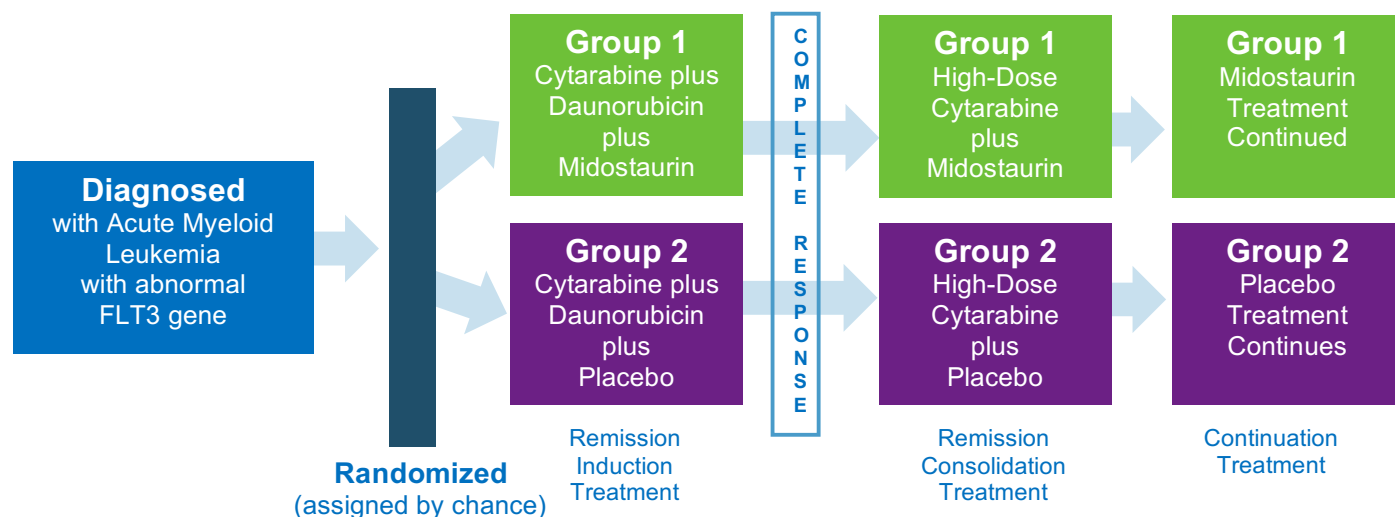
Diagnosed
with Acute Myeloid Leukemia with abnormal FLT3 gene

Randomized
(assigned by chance)

Group 1
Cytarabine plus Daunorubicin plus Midostaurin

Group 2
Cytarabine plus Daunorubicin plus Placebo

Remission Induction Treatment

COMPLETE RESPONSE

Group 1
High-Dose Cytarabine plus Midostaurin

Group 2
High-Dose Cytarabine plus Placebo

Remission Consolidation Treatment

Group 1
Midostaurin Treatment Continued

Group 2
Placebo Treatment Continues

Continuation Treatment